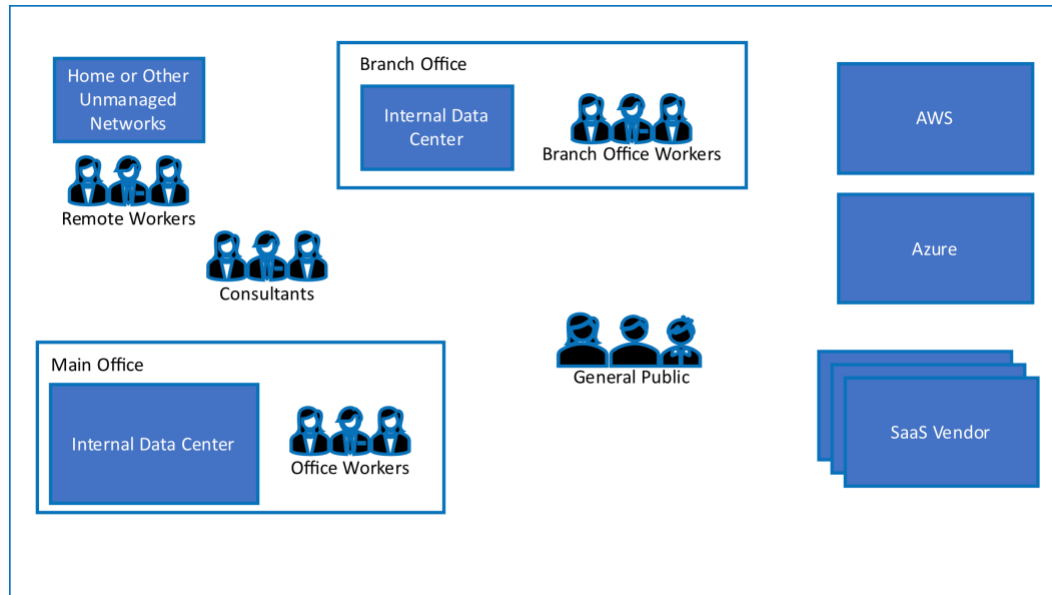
Home or Other Unmanaged Networks

Remote Workers

Branch Office

Internal Data Center

Branch Office Workers

AWS

Azure

Consultants

General Public

Main Office

Internal Data Center

Office Workers

SaaS Vendor